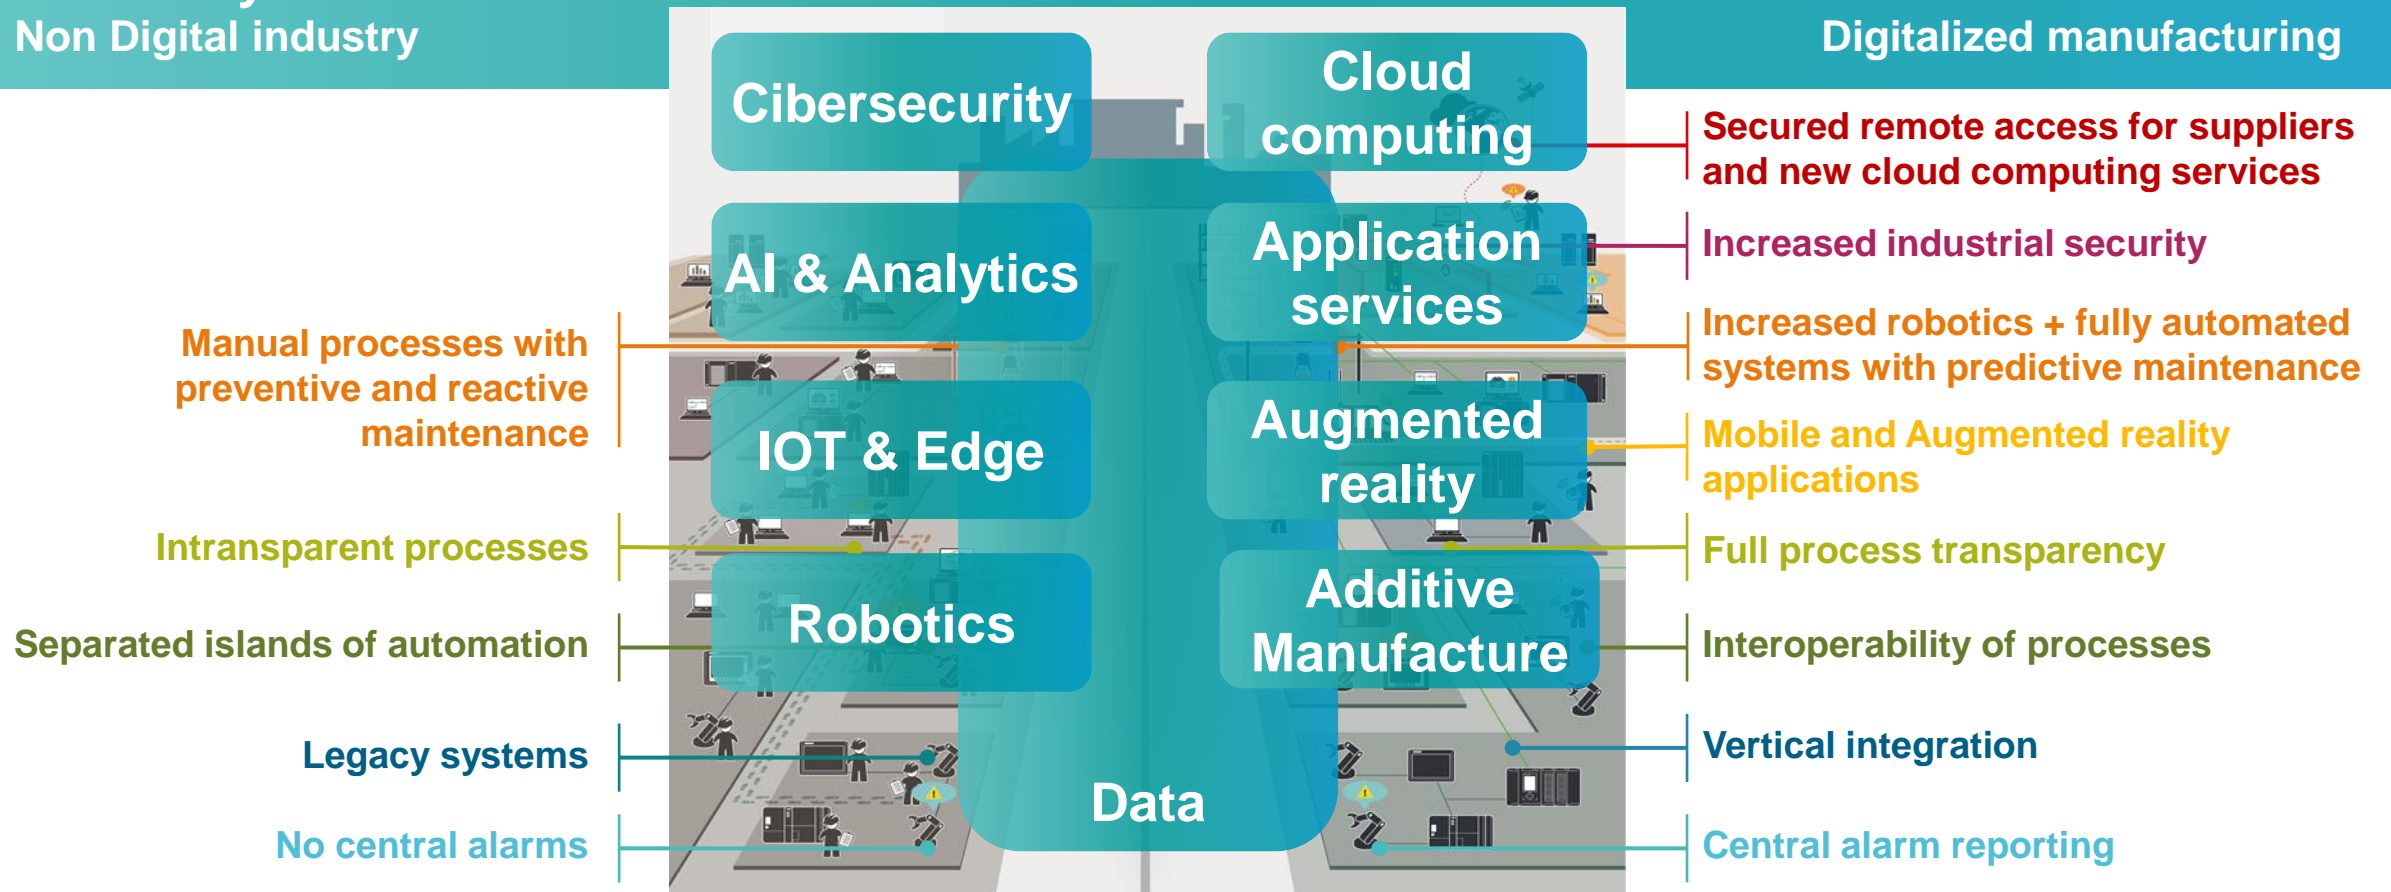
Non Digital industry

Digitalized manufacturing

Cibersecurity

Cloud computing

AI & Analytics

Application services

IOT & Edge

Augmented reality

Robotics

Additive Manufacture

Data

Manual processes with preventive and reactive maintenance

Intransparent processes

Separated islands of automation

Legacy systems

No central alarms

Secured remote access for suppliers and new cloud computing services

Increased industrial security

Increased robotics + fully automated systems with predictive maintenance

Mobile and Augmented reality applications

Full process transparency

Interoperability of processes

Vertical integration

Central alarm reporting